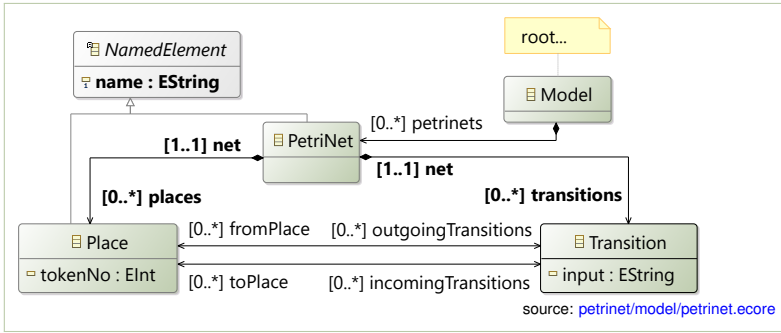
NamedElement
name : EString

root...

Model

[0..*] petrinets

PetriNet

[1..1] net

[1..1] net

[0..*] places

[0..*] transitions

Place
tokenNo : EInt

[0..*] fromPlace

[0..*] outgoingTransitions

[0..*] toPlace

[0..*] incomingTransitions

Transition
input : EString

source: petrinet/model/petrinet.ecore